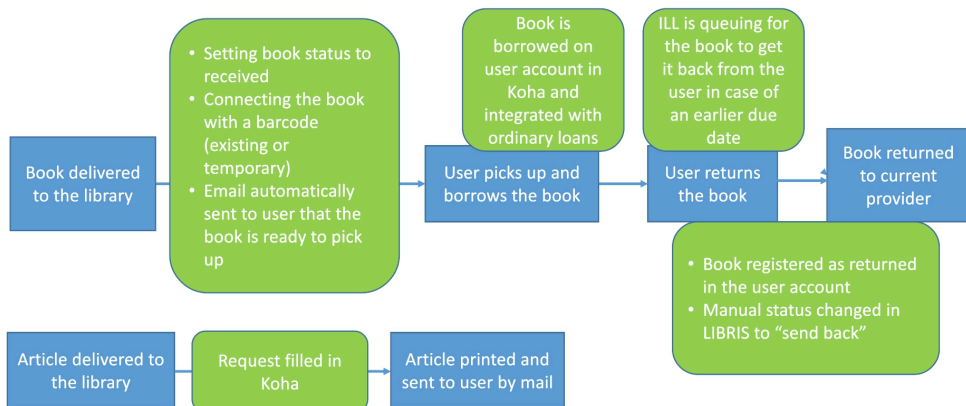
Book delivered to the library

• Setting book status to received
• Connecting the book with a barcode (existing or temporary)
• Email automatically sent to user that the book is ready to pick up

Book is borrowed on user account in Koha and integrated with ordinary loans

User picks up and borrows the book

ILL is queuing for the book to get it back from the user in case of an earlier due date

User returns the book

Book returned to current provider

• Book registered as returned in the user account
• Manual status changed in LIBRIS to "send back"

Article delivered to the library

Request filled in Koha

Article printed and sent to user by mail